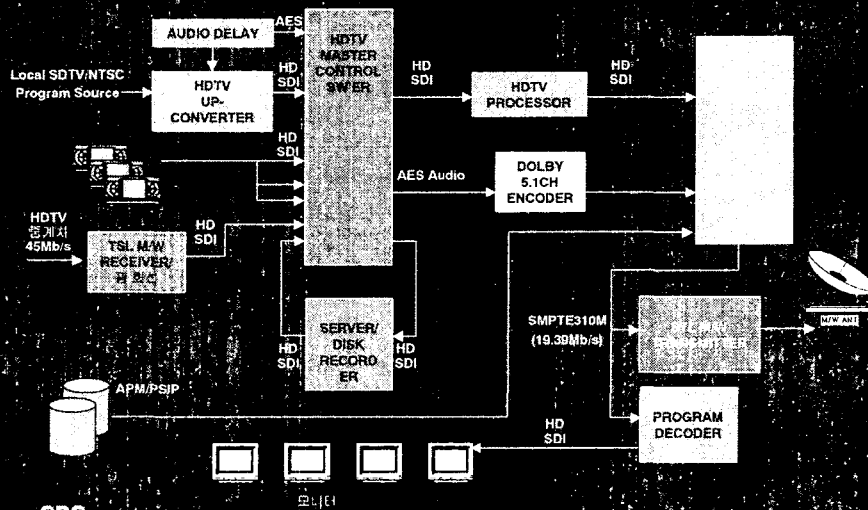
AUDIO DELAY

AES

HDTV MASTER CONTROL SW'ER

Local SDTV/NTSC Program Source

HDTV UP-CONVERTER

HD SDI

HD SDI

HDTV PROCESSOR

HD SDI

HD SDI

AES Audio

DOLBY 5.1CH ENCODER

HDTV 중계처 45Mb/s

TSL M/W RECEIVER/ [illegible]

HD SDI

SERVER/ DISK RECORDER

HD SDI

HD SDI

SMPTE310M (19.39Mb/s)

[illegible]

M/W ANT

APM/PSIP

PROGRAM DECODER

HD SDI

모니터

SBS